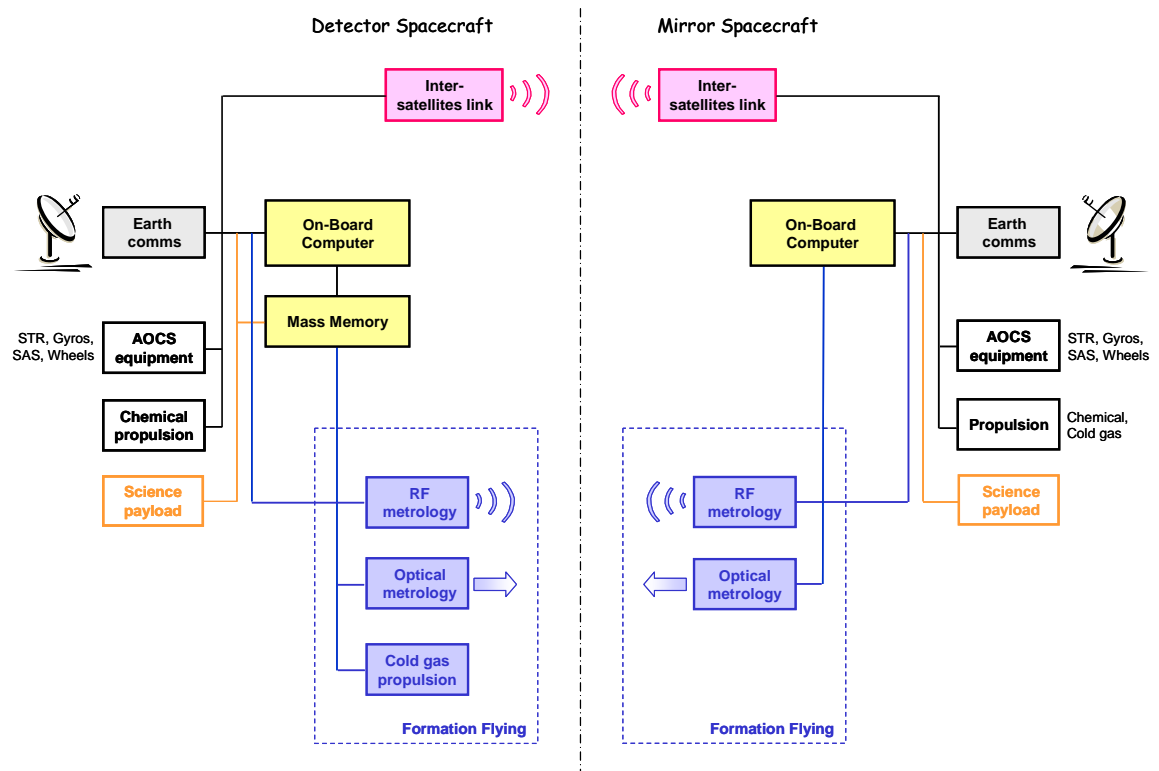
Detector Spacecraft

Mirror Spacecraft

Inter-satellites link

Inter-satellites link

Earth comms

On-Board Computer

Mass Memory

STR, Gyros, SAS, Wheels

AOCS equipment

Chemical propulsion

Science payload

RF metrology

Optical metrology

Cold gas propulsion

Formation Flying

On-Board Computer

Earth comms

AOCS equipment

STR, Gyros, SAS, Wheels

Propulsion

Chemical, Cold gas

RF metrology

Science payload

Optical metrology

Formation Flying